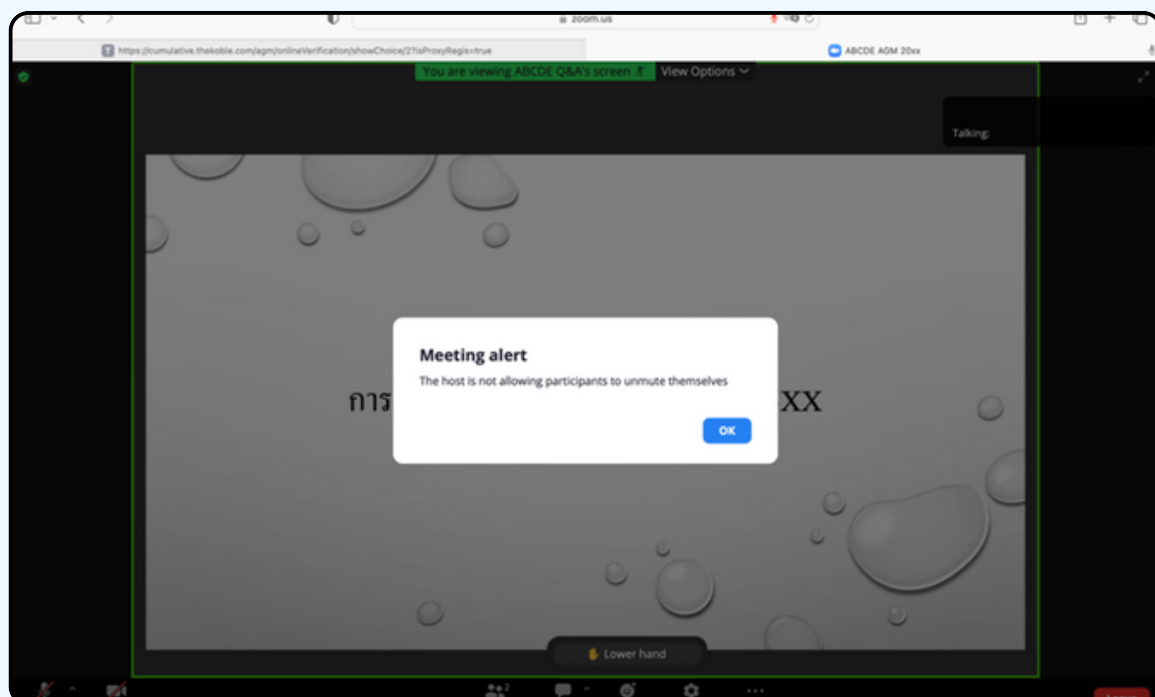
zoom.us

https://cumulative.thekoble.com/agm/onlineVerification/showChoice/?IsProxyRegis=true

ABCDE AGM 20xx

You are viewing ABCDE Q&A's screen

View Options

Talking:

การ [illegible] XX

Meeting alert

The host is not allowing participants to unmute themselves

OK

Lower hand

2